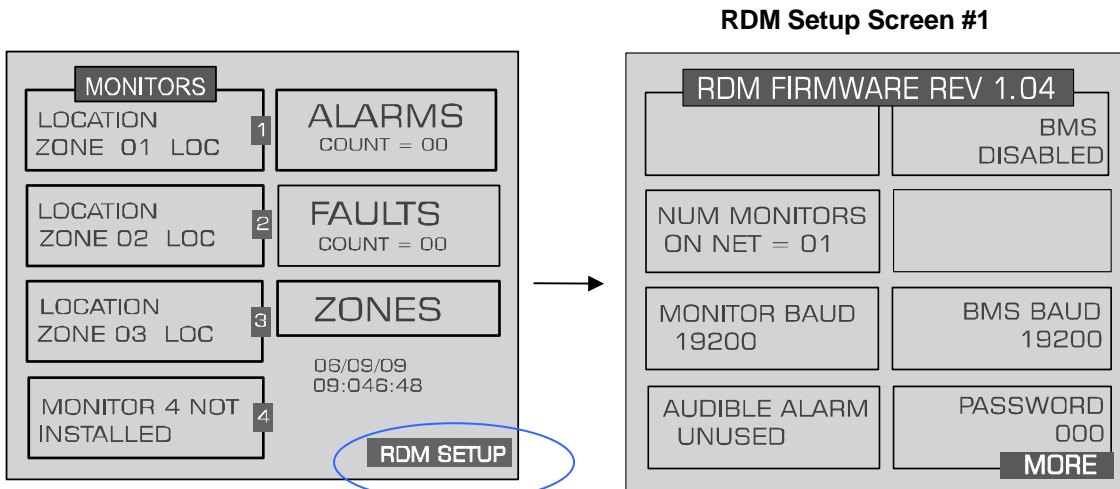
RDM Setup Screen #1

MONITORS

LOCATION
ZONE 01 LOC

1

ALARMS
COUNT = 00

LOCATION
ZONE 02 LOC

2

FAULTS
COUNT = 00

LOCATION
ZONE 03 LOC

3

ZONES

06/09/09
09:046:48

MONITOR 4 NOT INSTALLED

4

RDM SETUP

RDM FIRMWARE REV 1.04

BMS
DISABLED

NUM MONITORS
ON NET = 01

MONITOR BAUD
19200

BMS BAUD
19200

AUDIBLE ALARM
UNUSED

PASSWORD
000

MORE